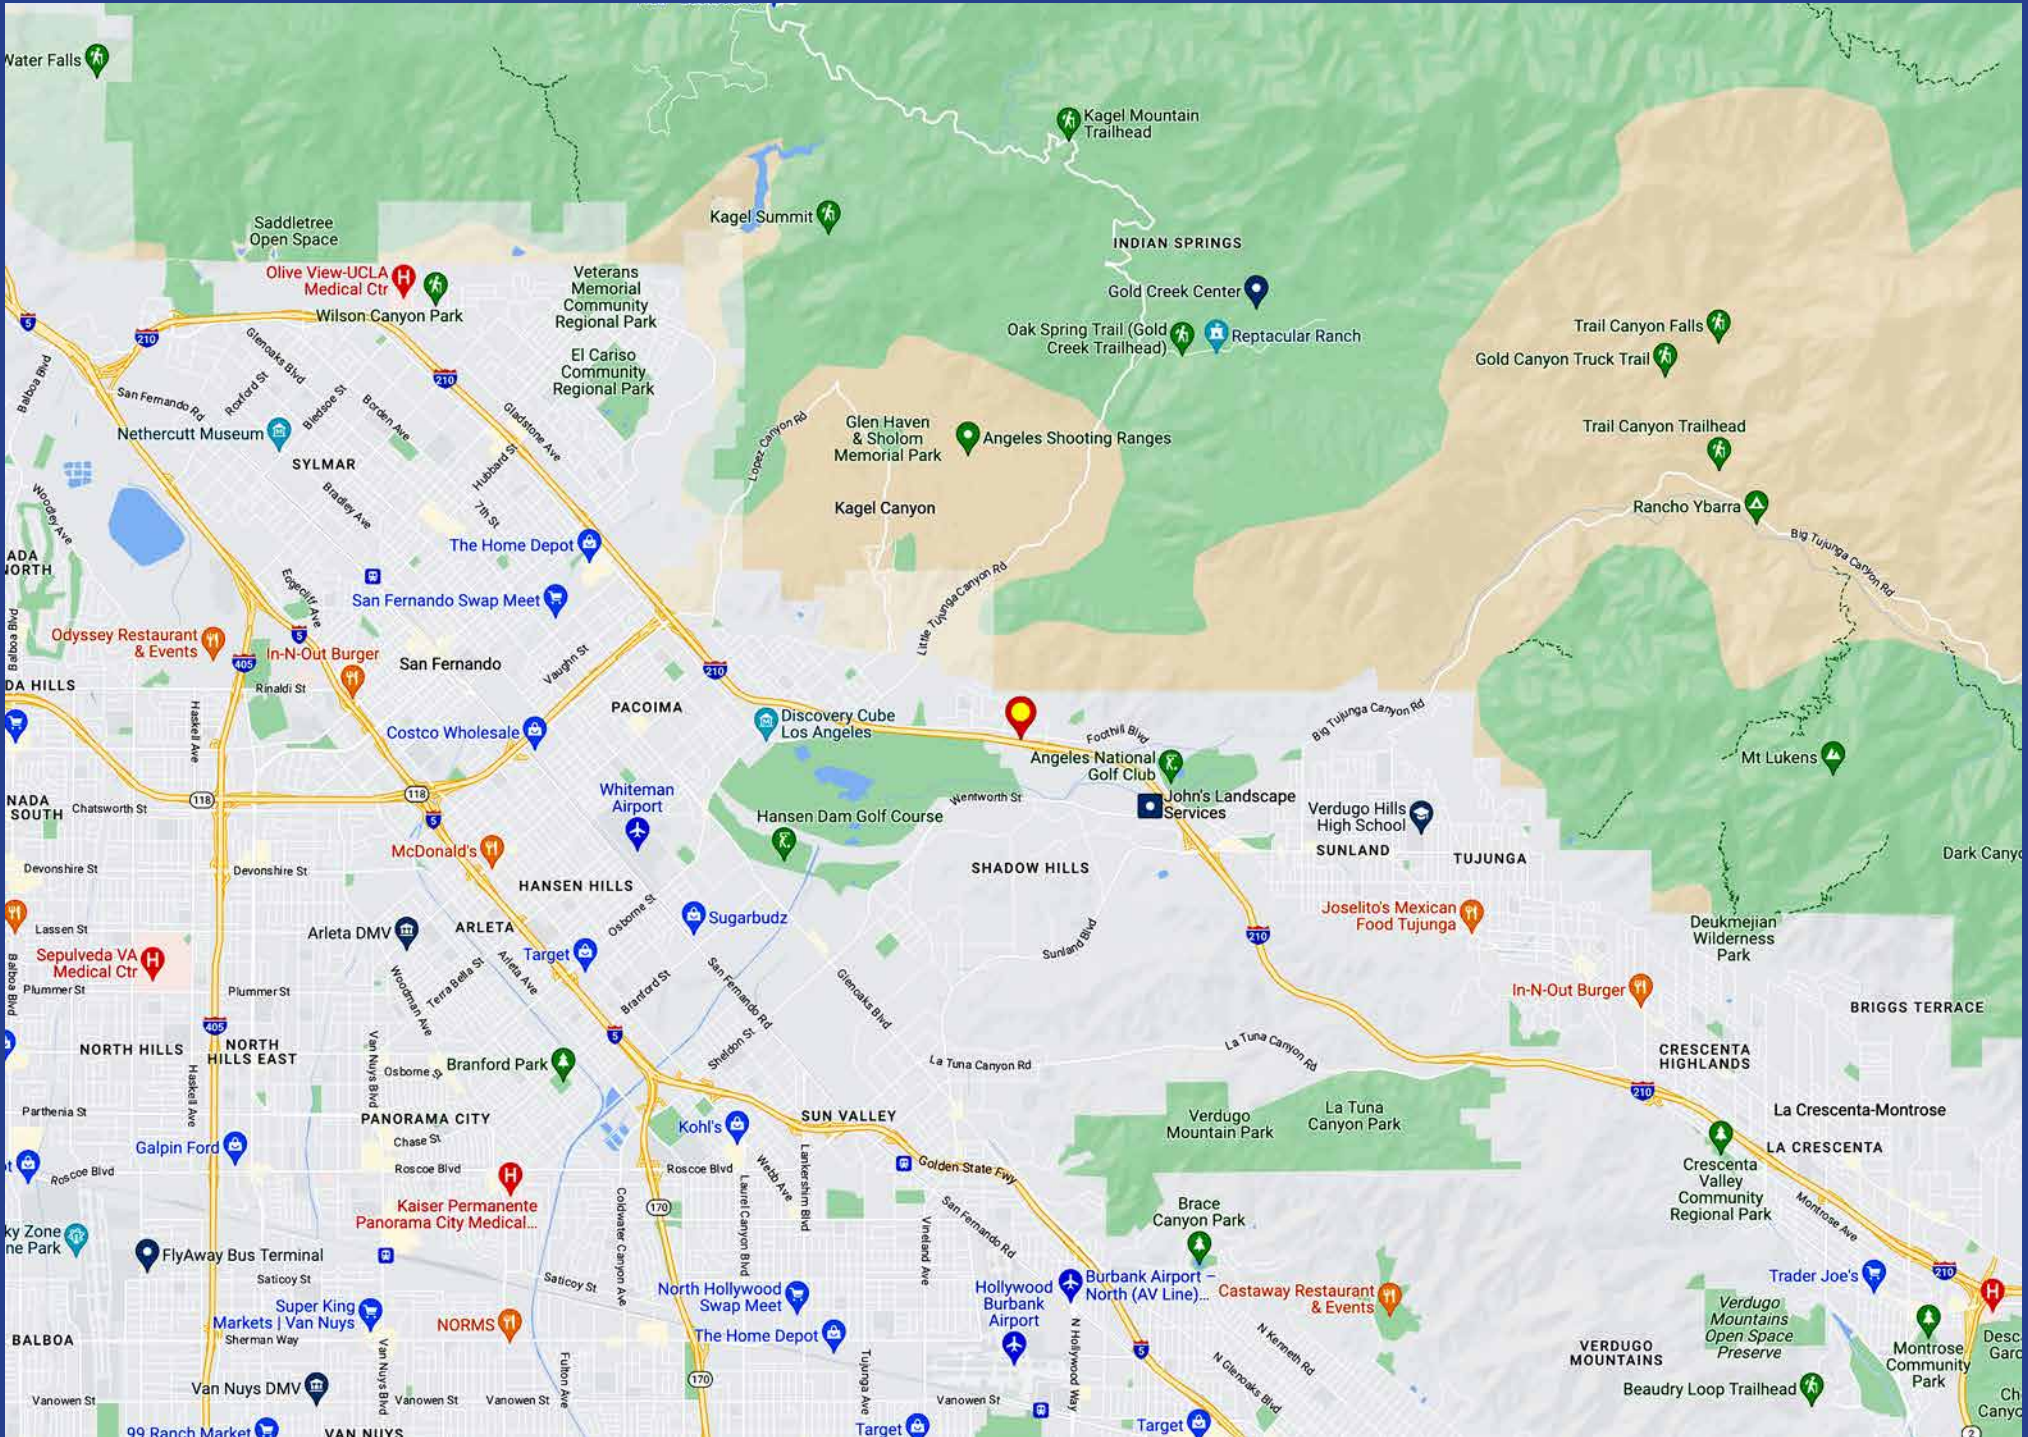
Water Falls
Kagel Mountain Trailhead
Saddletree Open Space
Kagel Summit
INDIAN SPRINGS
Olive View-UCLA Medical Ctr
Veterans Memorial Community Regional Park
Gold Creek Center
Wilson Canyon Park
Oak Spring Trail (Gold Creek Trailhead)
Reptacular Ranch
Trail Canyon Falls
Gold Canyon Truck Trail
El Cariso Community Regional Park
Glen Haven & Sholom Memorial Park
Angeles Shooting Ranges
Trail Canyon Trailhead
Nethercutt Museum
SYLMAR
Kagel Canyon
Rancho Ybarra
The Home Depot
San Fernando Swap Meet
Odyssey Restaurant & Events
In-N-Out Burger
San Fernando
DA HILLS
PACOIMA
Discovery Cube Los Angeles
Costco Wholesale
Angeles National Golf Club
Mt Lukens
Whiteman Airport
John's Landscape Services
Verdugo Hills High School
NADA SOUTH
Hansen Dam Golf Course
SUNLAND
TUJUNGA
McDonald's
SHADOW HILLS
Dark Canyo
HANSEN HILLS
Joselito's Mexican Food Tujunga
Sugarbudz
Arleta DMV
ARLETA
Target
Deukmejian Wilderness Park
Sepulveda VA Medical Ctr
In-N-Out Burger
BRIGGS TERRACE
NORTH HILLS
NORTH HILLS EAST
Branford Park
CRESCENTA HIGHLANDS
PANORAMA CITY
SUN VALLEY
La Crescenta-Montrose
Kohl's
Verdugo Mountain Park
La Tuna Canyon Park
LA CRESCENTA
Galpin Ford
Crescenta Valley Community Regional Park
Kaiser Permanente Panorama City Medical...
Brace Canyon Park
ky Zone ne Park
FlyAway Bus Terminal
Burbank Airport – North (AV Line)...
Trader Joe's
Super King Markets | Van Nuys
North Hollywood Swap Meet
Hollywood Burbank Airport
Castaway Restaurant & Events
Verdugo Mountains Open Space Preserve
NORMS
BALBOA
The Home Depot
VERDUGO MOUNTAINS
Montrose Community Park
Desc Gard
Van Nuys DMV
Beaudry Loop Trailhead
Ch Cany
99 Ranch Market
VAN NUYS
Target
Target
Golden State Fwy